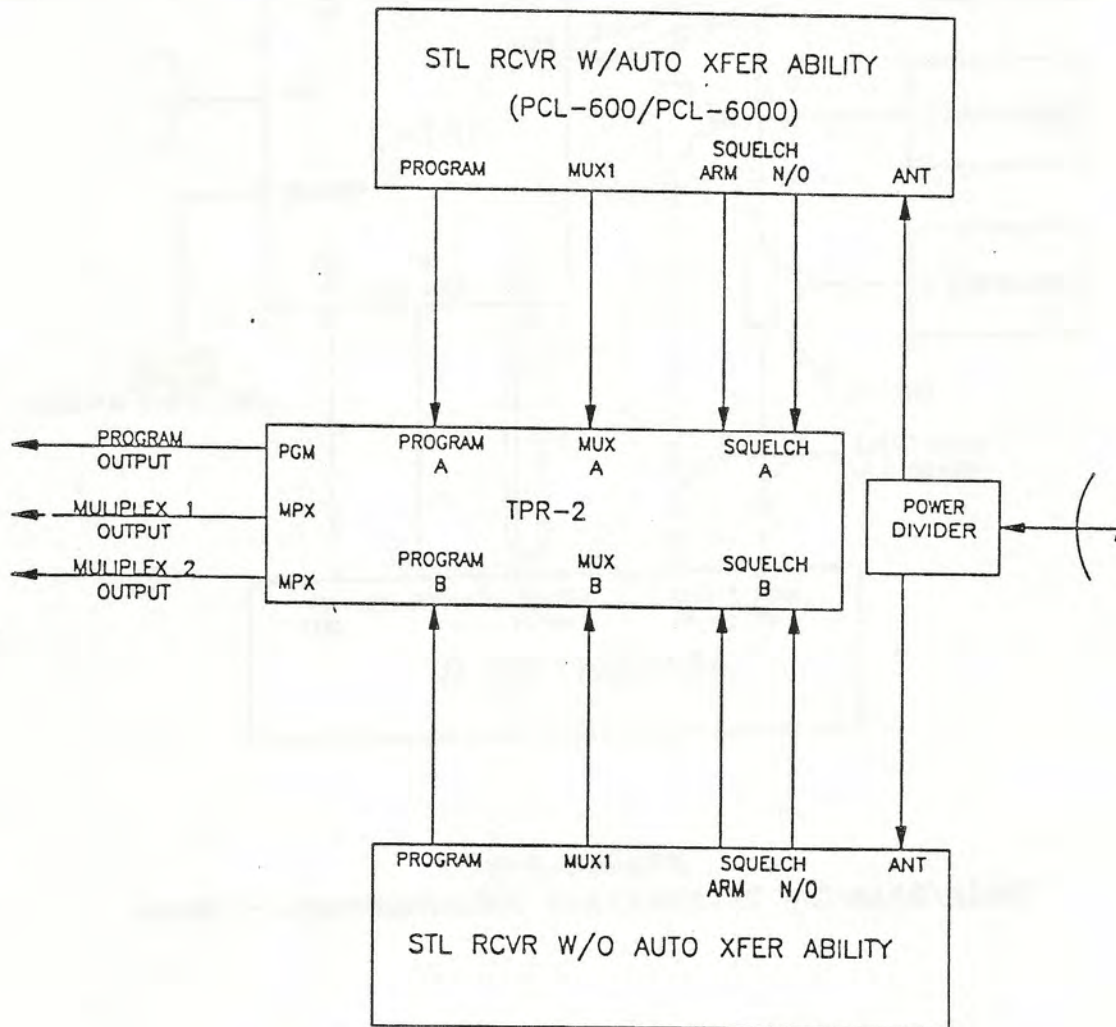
STL RCVR W/AUTO XFER ABILITY
(PCL-600/PCL-6000)

PROGRAM
MUX1
SQUELCH
ARM N/O
ANT

PROGRAM OUTPUT
MULIPLEX 1 OUTPUT
MULIPLEX 2 OUTPUT

PGM
MPX
MPX

PROGRAM A
MUX A
SQUELCH A

TPR-2

PROGRAM B
MUX B
SQUELCH B

POWER DIVIDER

PROGRAM
MUX1
SQUELCH
ARM N/O
ANT

STL RCVR W/O AUTO XFER ABILITY